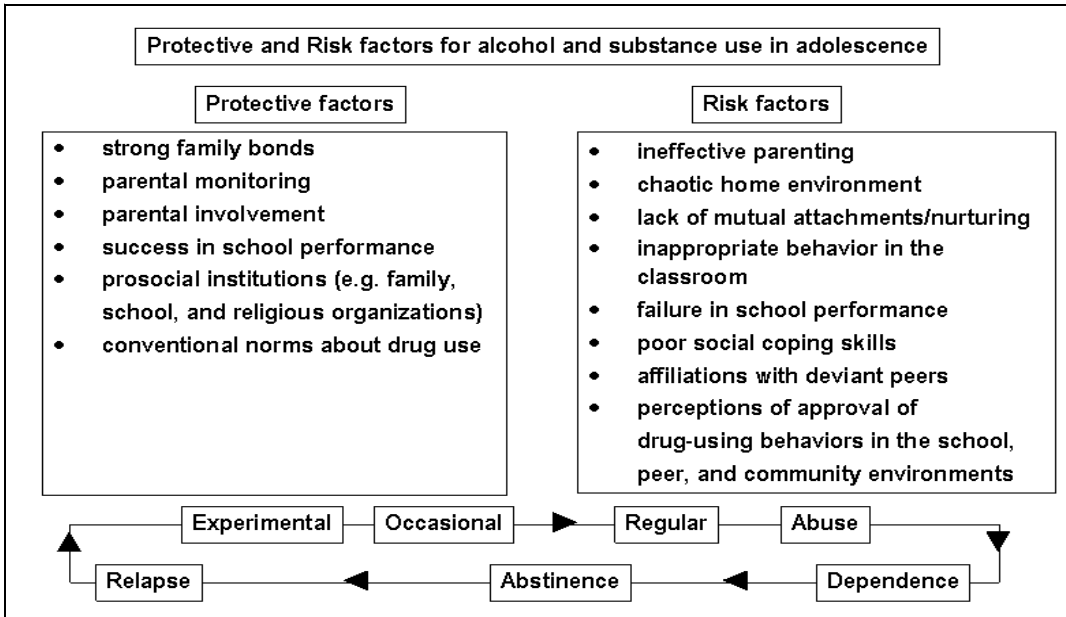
Protective and Risk factors for alcohol and substance use in adolescence

Protective factors

- strong family bonds
- parental monitoring
- parental involvement
- success in school performance
- prosocial institutions (e.g. family, school, and religious organizations)
- conventional norms about drug use

Risk factors

- ineffective parenting
- chaotic home environment
- lack of mutual attachments/nurturing
- inappropriate behavior in the classroom
- failure in school performance
- poor social coping skills
- affiliations with deviant peers
- perceptions of approval of drug-using behaviors in the school, peer, and community environments

Experimental
Occasional
Regular
Abuse
Dependence
Abstinence
Relapse